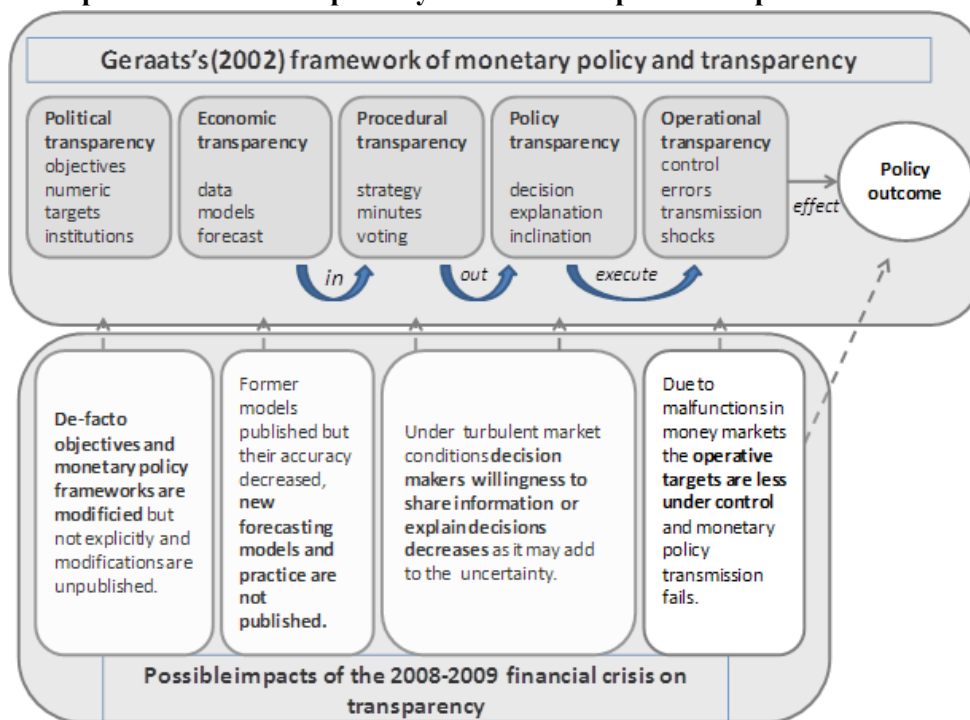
Geraats's(2002) framework of monetary policy and transparency

Political transparency
objectives
numeric targets
institutions

Economic transparency
data
models
forecast

Procedural transparency
strategy
minutes
voting

Policy transparency
decision
explanation
inclination

Operational transparency
control errors
transmission
shocks

effect

Policy outcome

in

out

execute

De-facto objectives and monetary policy frameworks are modificied but not explicitly and modifications are unpublished.

Former models published but their accuracy decreased, new forecasting models and practice are not published.

Under turbulent market conditions decision makers willingness to share information or explain decisions decreases as it may add to the uncertainty.

Due to malfunctions in money markets the operative targets are less under control and monetary policy transmission fails.

Possible impacts of the 2008-2009 financial crisis on transparency